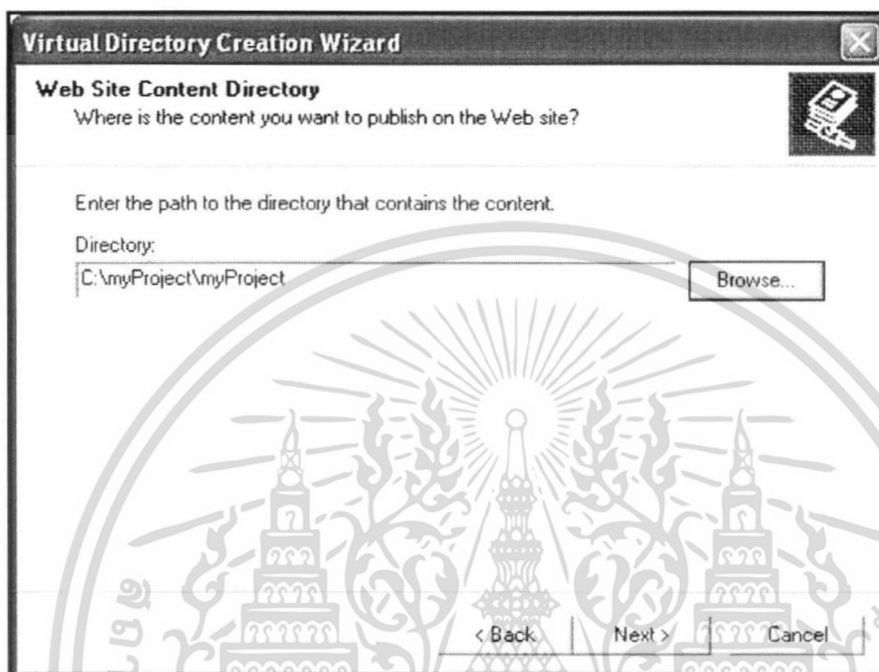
Virtual Directory Creation Wizard

Web Site Content Directory
Where is the content you want to publish on the Web site?

Enter the path to the directory that contains the content.

Directory:

C:\myProject\myProject

Browse...

< Back

Next >

Cancel